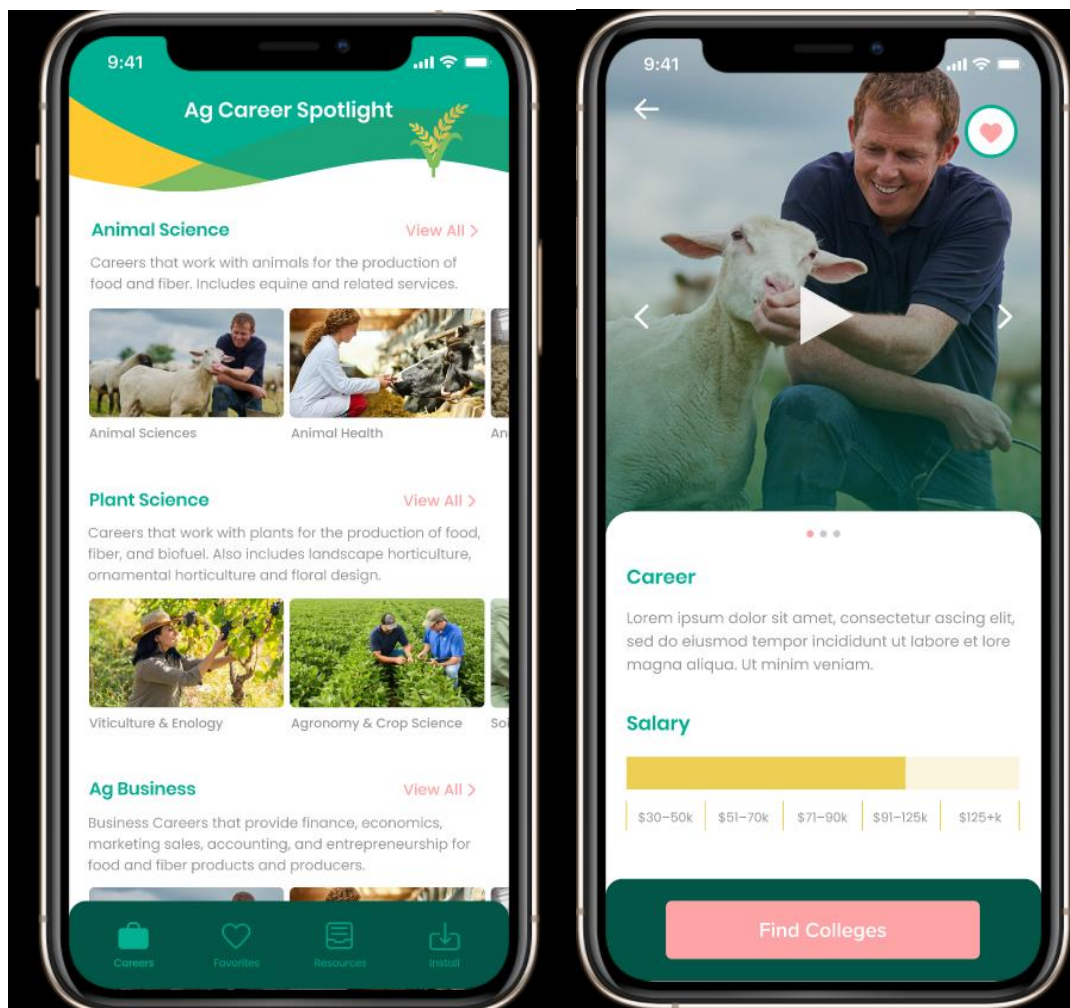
9:41

Ag Career Spotlight

Animal Science

View All >

Careers that work with animals for the production of food and fiber. Includes equine and related services.

Animal Sciences

Animal Health

An

Plant Science

View All >

Careers that work with plants for the production of food, fiber, and biofuel. Also includes landscape horticulture, ornamental horticulture and floral design.

Viticulture & Enology

Agronomy & Crop Science

So

Ag Business

View All >

Business Careers that provide finance, economics, marketing sales, accounting, and entrepreneurship for food and fiber products and producers.

Careers

Favorites

Resources

Install

9:41

Career

Lorem ipsum dolor sit amet, consectetur ascing elit, sed do eiusmod tempor incididunt ut labore et lore magna aliqua. Ut minim veniam.

Salary

| $30–50k | $51–70k | $71–90k | $91–125k | $125+k |
|---|---|---|---|---|

Find Colleges